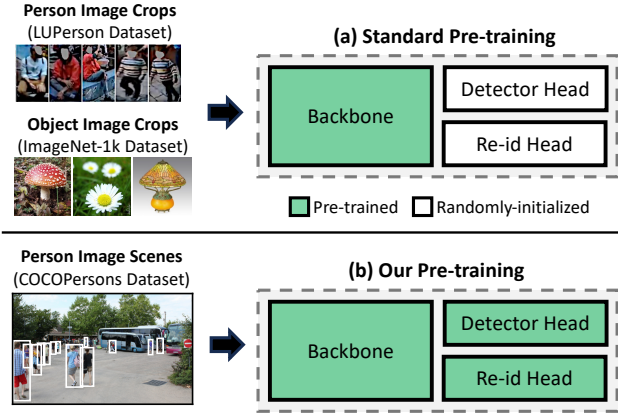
Person Image Crops
(LUPerson Dataset)

Object Image Crops
(ImageNet-1k Dataset)

(a) Standard Pre-training

Backbone

Detector Head

Re-id Head

Pre-trained

Randomly-initialized

Person Image Scenes
(COCOPersons Dataset)

(b) Our Pre-training

Backbone

Detector Head

Re-id Head